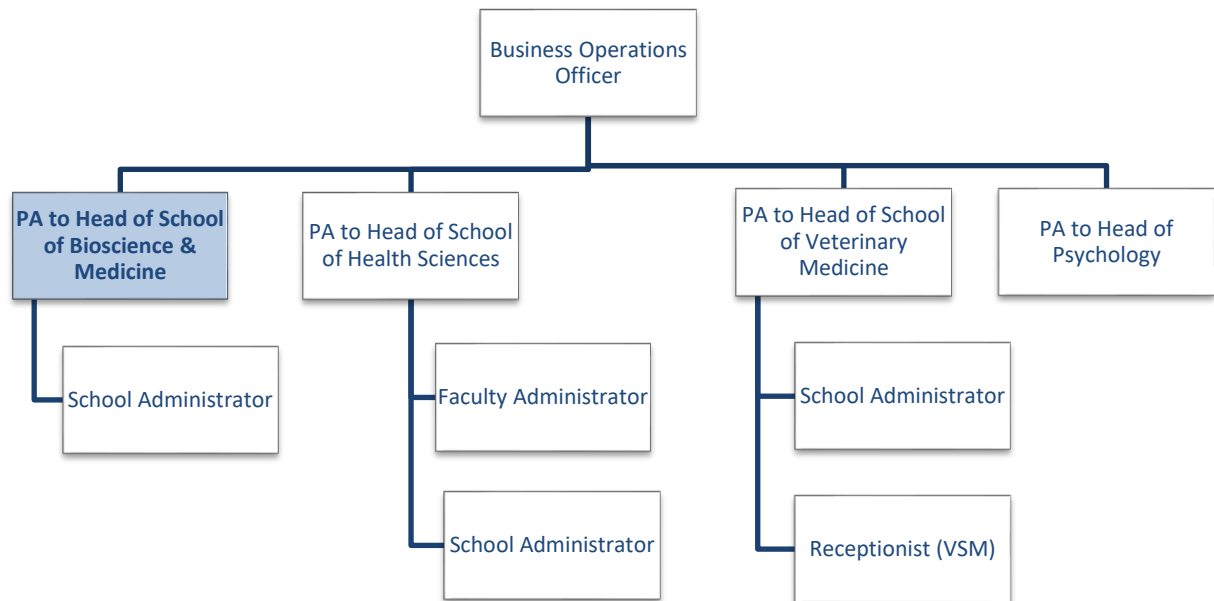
Business Operations Officer

PA to Head of School of Bioscience & Medicine

School Administrator

PA to Head of School of Health Sciences

Faculty Administrator

School Administrator

PA to Head of School of Veterinary Medicine

School Administrator

Receptionist (VSM)

PA to Head of Psychology